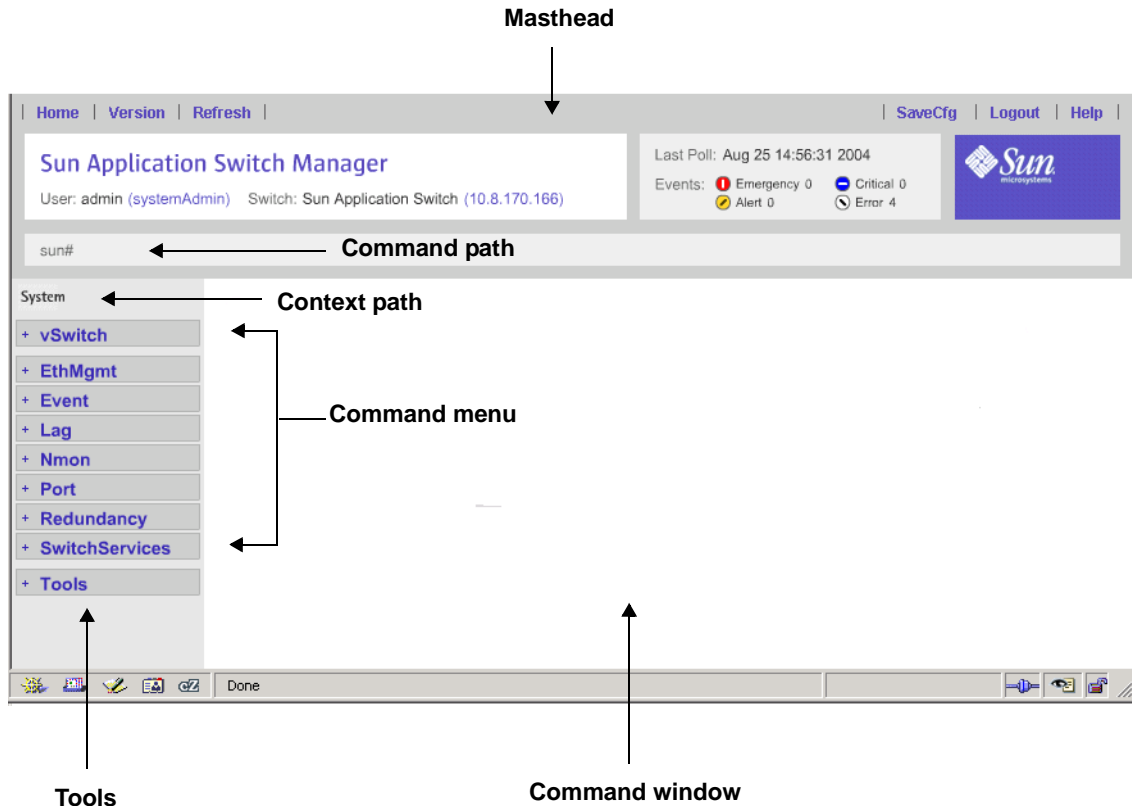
Masthead

| Home | Version | Refresh | | SaveCfg | Logout | Help |

Sun Application Switch Manager

User: admin (systemAdmin) Switch: Sun Application Switch (10.8.170.166)

Last Poll: Aug 25 14:56:31 2004

Events: Emergency 0 Critical 0 Alert 0 Error 4

Sun microsystems

sun#

Command path

System

Context path

+ vSwitch
+ EthMgmt
+ Event
+ Lag
+ Nmon
+ Port
+ Redundancy
+ SwitchServices
+ Tools

Command menu

Done

Tools

Command window